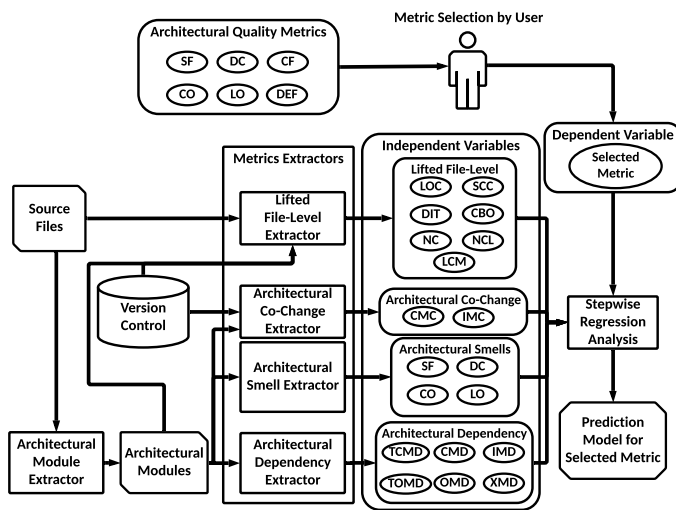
Architectural Quality Metrics
SF DC CF
CO LO DEF

Metric Selection by User

Dependent Variable
Selected Metric

Metrics Extractors

Independent Variables

Source Files

Lifted File-Level Extractor

Lifted File-Level
LOC SCC
DIT CBO
NC NCL
LCM

Version Control

Architectural Co-Change Extractor

Architectural Co-Change
CMC IMC

Stepwise Regression Analysis

Architectural Smell Extractor

Architectural Smells
SF DC
CO LO

Prediction Model for Selected Metric

Architectural Module Extractor

Architectural Modules

Architectural Dependency Extractor

Architectural Dependency
TCMD CMD IMD
TOMD OMD XMD